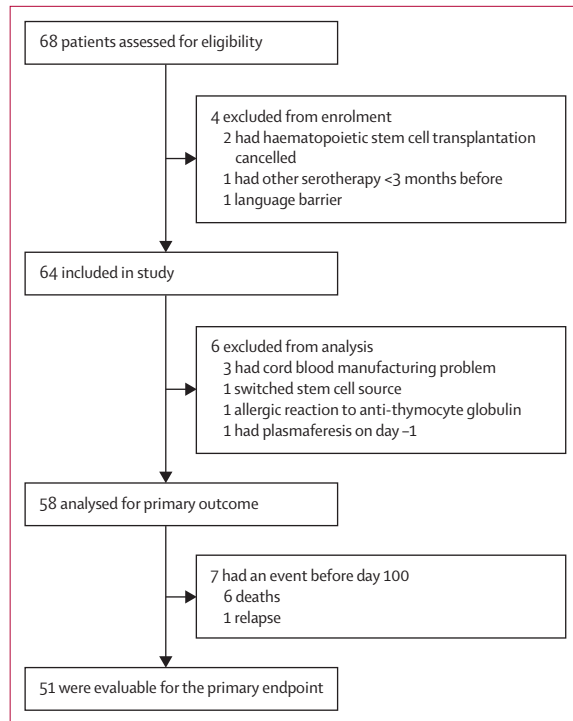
68 patients assessed for eligibility

4 excluded from enrolment
2 had haematopoietic stem cell transplantation cancelled
1 had other serotherapy <3 months before
1 language barrier

64 included in study

6 excluded from analysis
3 had cord blood manufacturing problem
1 switched stem cell source
1 allergic reaction to anti-thymocyte globulin
1 had plasmaferesis on day –1

58 analysed for primary outcome

7 had an event before day 100
6 deaths
1 relapse

51 were evaluable for the primary endpoint